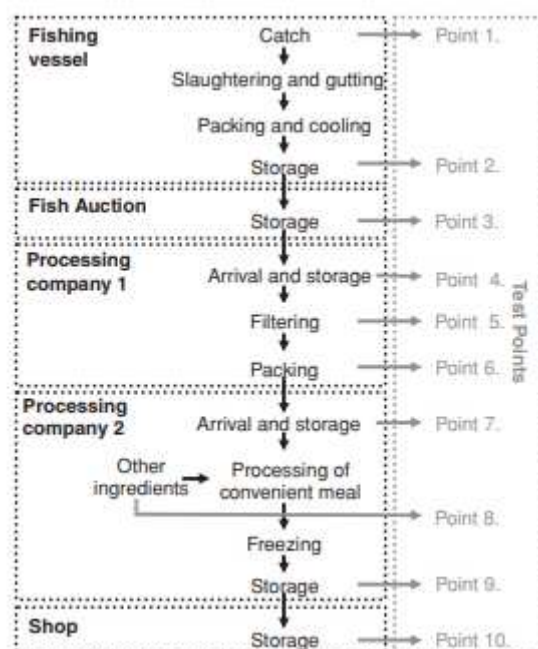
Fishing vessel

Catch

Point 1.

Slaughtering and gutting

Packing and cooling

Storage

Point 2.

Fish Auction

Storage

Point 3.

Processing company 1

Arrival and storage

Point 4.

Filtering

Point 5.

Packing

Point 6.

Processing company 2

Arrival and storage

Point 7.

Other ingredients

Processing of convenient meal

Point 8.

Freezing

Storage

Point 9.

Shop

Storage

Point 10.

Test Points